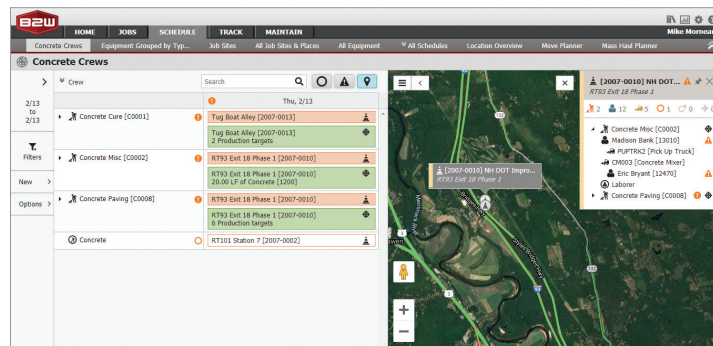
B2W

HOME JOBS SCHEDULE TRACK MAINTAIN

Mike Morneau

Concrete Crews | Equipment Grouped by Typ... | Job Sites | All Job Sites & Places | All Equipment | All Schedules | Location Overview | Move Planner | Mass Haul Planner

Concrete Crews

2/13 to 2/13

Filters

New

Options

Crew

Search

Thu, 2/13

Concrete Cure [C0001]

Tug Boat Alley [2007-0013]

Tug Boat Alley [2007-0013]
2 Production targets

Concrete Misc [C0002]

RT93 Exit 18 Phase 1 [2007-0010]

RT93 Exit 18 Phase 1 [2007-0010]
20.00 LF of Concrete [1200]

Concrete Paving [C0008]

RT93 Exit 18 Phase 1 [2007-0010]

RT93 Exit 18 Phase 1 [2007-0010]
6 Production targets

Concrete

RT101 Station 7 [2007-0002]

[2007-0010] NH DOT Impro...
RT93 Exit 18 Phase 1

[2007-0010] NH DOT...
RT93 Exit 18 Phase 1

2 12 5 1 0 0

Concrete Misc [C0002]
Madison Bank [13010]
PUPTRK2 [Pick Up Truck]
CM003 [Concrete Mixer]
Eric Bryant [12470]
Laborer
Concrete Paving [C0008]

+
−